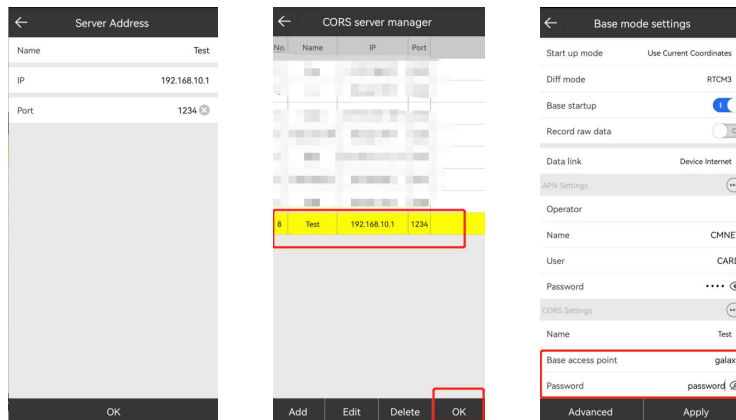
Server Address

| Name | Test |
|---|---|
| IP | 192.168.10.1 |
| Port | 1234 |

OK

CORS server manager

| No. | Name | IP | Port |
|---|---|---|---|
| 8 | Test | 192.168.10.1 | 1234 |

Add Edit Delete OK

Base mode settings

| Start up mode | Use Current Coordinates |
|---|---|
| Diff mode | RTCM3 |
| Base startup | I |
| Record raw data | O |
| Data link | Device Internet |

APN Settings

| Operator | |
|---|---|
| Name | CMNE |
| User | CARD |
| Password | •••• |

CORS Settings

| Name | Test |
|---|---|
| Base access point | galax |
| Password | password |

Advanced Apply